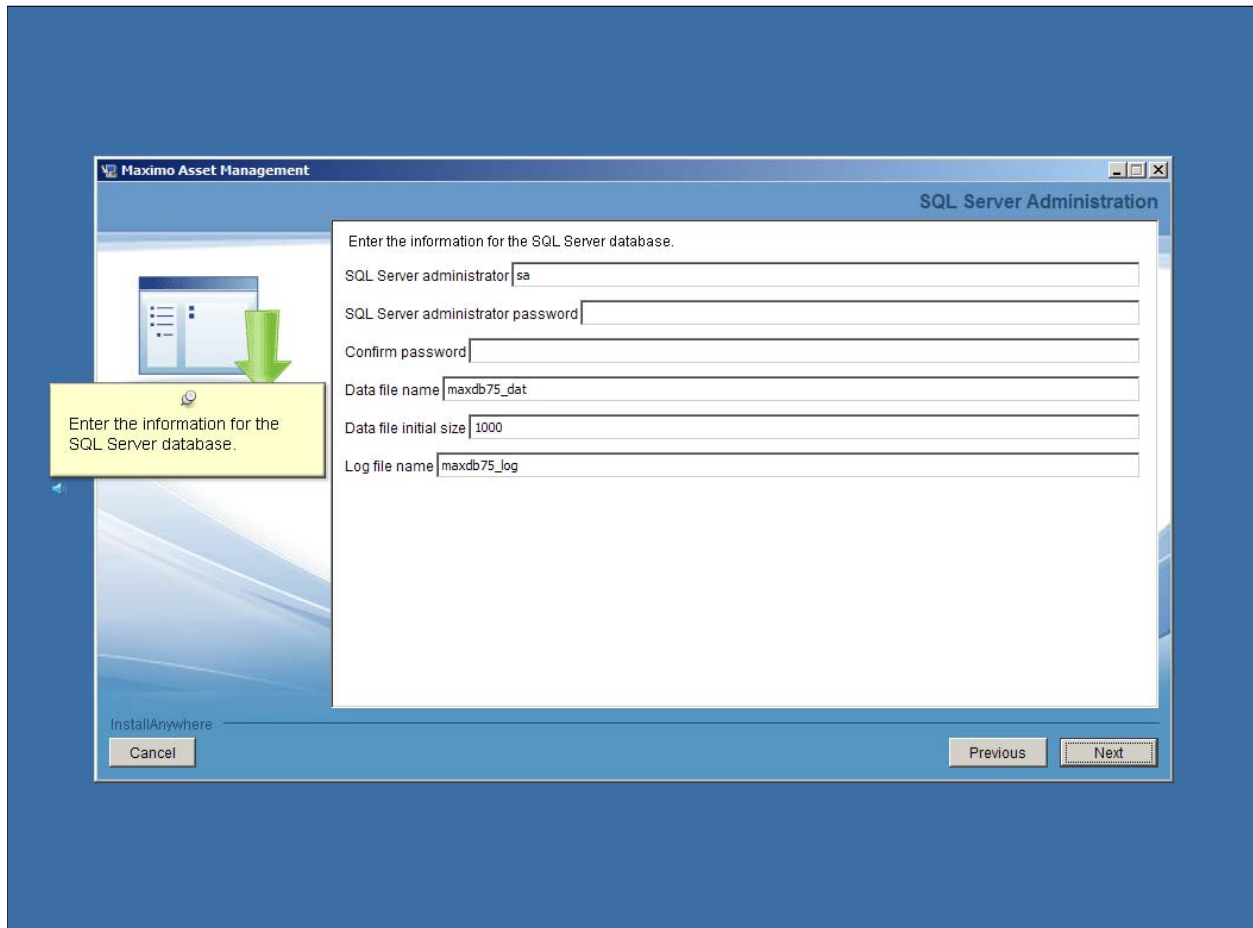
Maximo Asset Management

SQL Server Administration

Enter the information for the SQL Server database.

SQL Server administrator sa

SQL Server administrator password

Confirm password

Data file name maxdb75_dat

Data file initial size 1000

Log file name maxdb75_log

Enter the information for the SQL Server database.

InstallAnywhere

Cancel

Previous

Next